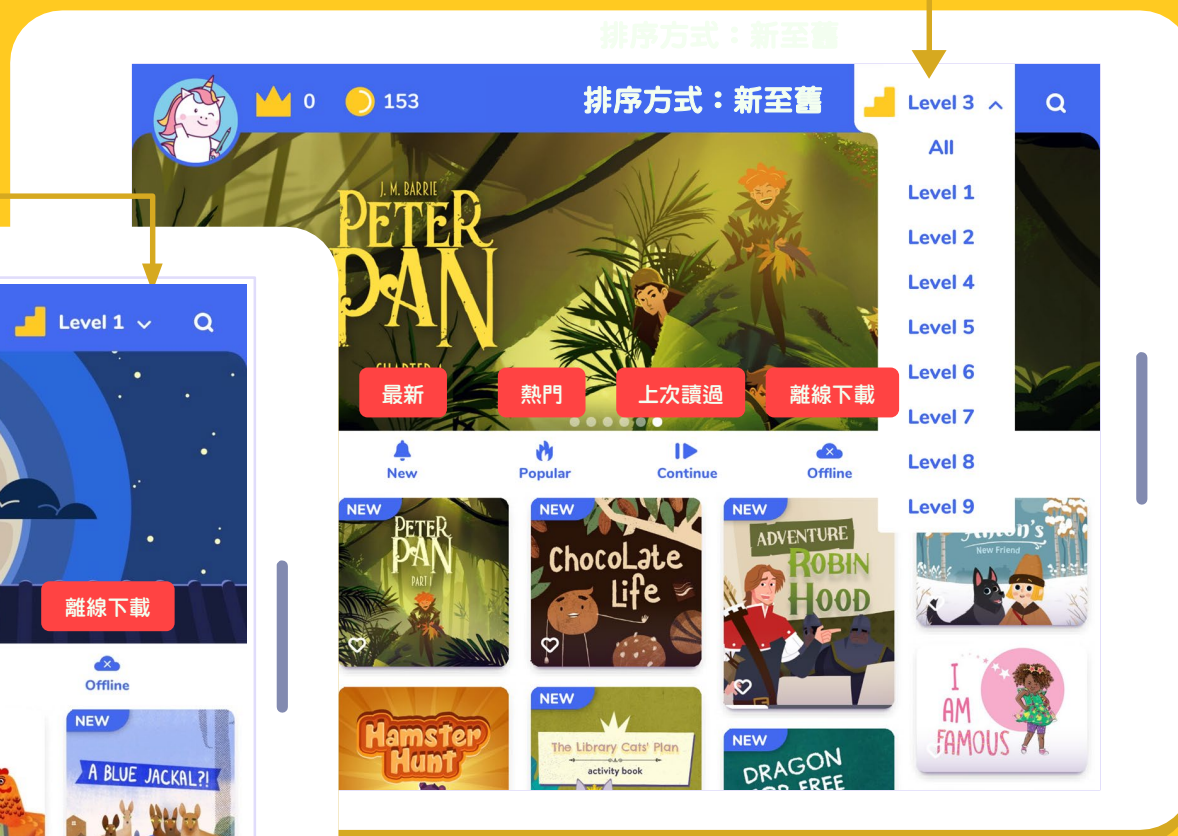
排序方式：新至舊

0 153 排序方式：新至舊

Level 3

All
Level 1
Level 2
Level 4
Level 5
Level 6
Level 7
Level 8
Level 9

J. M. BARRIE
PETER PAN

最新 熱門 上次讀過 離線下載

New Popular Continue Offline

NEW PETER PAN PART I
NEW Chocolate Life
NEW ADVENTURE ROBIN HOOD
Anton's New Friend
I AM FAMOUS
Hamster Hunt
NEW The Library Cats' Plan activity book
NEW DRAGON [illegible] FREE

Level 1

離線下載

Offline

NEW A BLUE JACKAL?!